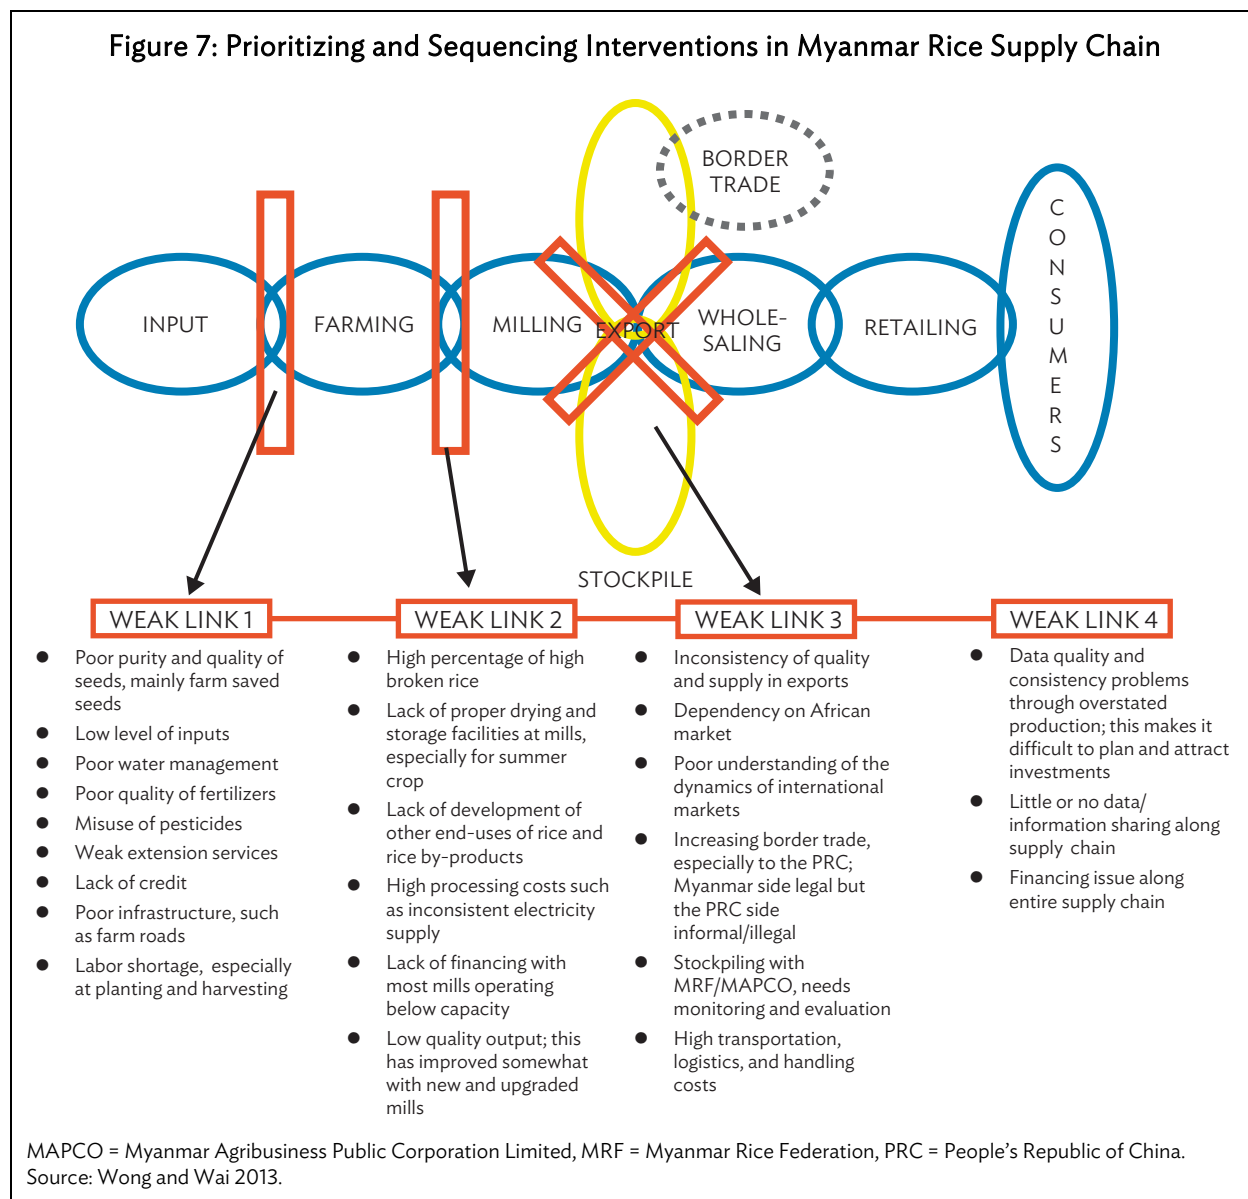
Figure 7: Prioritizing and Sequencing Interventions in Myanmar Rice Supply Chain

BORDER TRADE

CONSUMERS

INPUT

FARMING

MILLING

EXPORT

WHOLE-SALING

RETAILING

STOCKPILE

WEAK LINK 1

- Poor purity and quality of seeds, mainly farm saved seeds
- Low level of inputs
- Poor water management
- Poor quality of fertilizers
- Misuse of pesticides
- Weak extension services
- Lack of credit
- Poor infrastructure, such as farm roads
- Labor shortage, especially at planting and harvesting

WEAK LINK 2

- High percentage of high broken rice
- Lack of proper drying and storage facilities at mills, especially for summer crop
- Lack of development of other end-uses of rice and rice by-products
- High processing costs such as inconsistent electricity supply
- Lack of financing with most mills operating below capacity
- Low quality output; this has improved somewhat with new and upgraded mills

WEAK LINK 3

- Inconsistency of quality and supply in exports
- Dependency on African market
- Poor understanding of the dynamics of international markets
- Increasing border trade, especially to the PRC; Myanmar side legal but the PRC side informal/illegal
- Stockpiling with MRF/MAPCO, needs monitoring and evaluation
- High transportation, logistics, and handling costs

WEAK LINK 4

- Data quality and consistency problems through overstated production; this makes it difficult to plan and attract investments
- Little or no data/ information sharing along supply chain
- Financing issue along entire supply chain

MAPCO = Myanmar Agribusiness Public Corporation Limited, MRF = Myanmar Rice Federation, PRC = People’s Republic of China.
Source: Wong and Wai 2013.